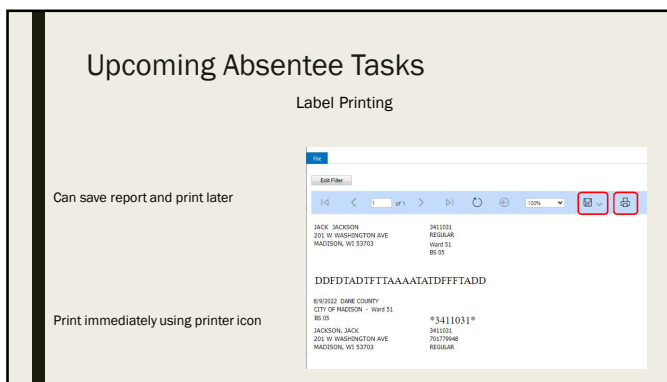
Upcoming Absentee Tasks

Label Printing

Can save report and print later

Print immediately using printer icon

File

Edit Filter

1 of 1

100%

JACK JACKSON
201 W WASHINGTON AVE
MADISON, WI 53703

3411031
REGULAR
Ward 51
BS 05

DDFDTADTFTTAAAATATDFFFTADD

8/9/2022 DANE COUNTY
CITY OF MADISON - Ward 51
BS 05

*3411031*

JACKSON, JACK
201 W WASHINGTON AVE
MADISON, WI 53703

3411031
701779948
REGULAR